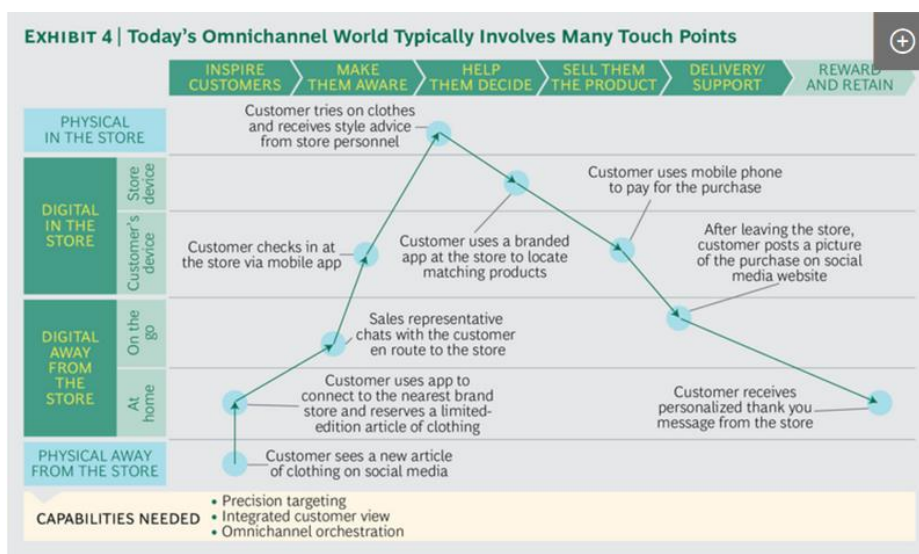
EXHIBIT 4 | Today's Omnichannel World Typically Involves Many Touch Points

INSPIRE CUSTOMERS
MAKE THEM AWARE
HELP THEM DECIDE
SELL THEM THE PRODUCT
DELIVERY/ SUPPORT
REWARD AND RETAIN

PHYSICAL IN THE STORE
DIGITAL IN THE STORE
Store device
Customer's device
DIGITAL AWAY FROM THE STORE
On the go
At home
PHYSICAL AWAY FROM THE STORE

Customer tries on clothes and receives style advice from store personnel

Customer uses mobile phone to pay for the purchase

After leaving the store, customer posts a picture of the purchase on social media website

Customer checks in at the store via mobile app

Customer uses a branded app at the store to locate matching products

Sales representative chats with the customer en route to the store

Customer uses app to connect to the nearest brand store and reserves a limited-edition article of clothing

Customer receives personalized thank you message from the store

Customer sees a new article of clothing on social media

CAPABILITIES NEEDED
• Precision targeting
• Integrated customer view
• Omnichannel orchestration